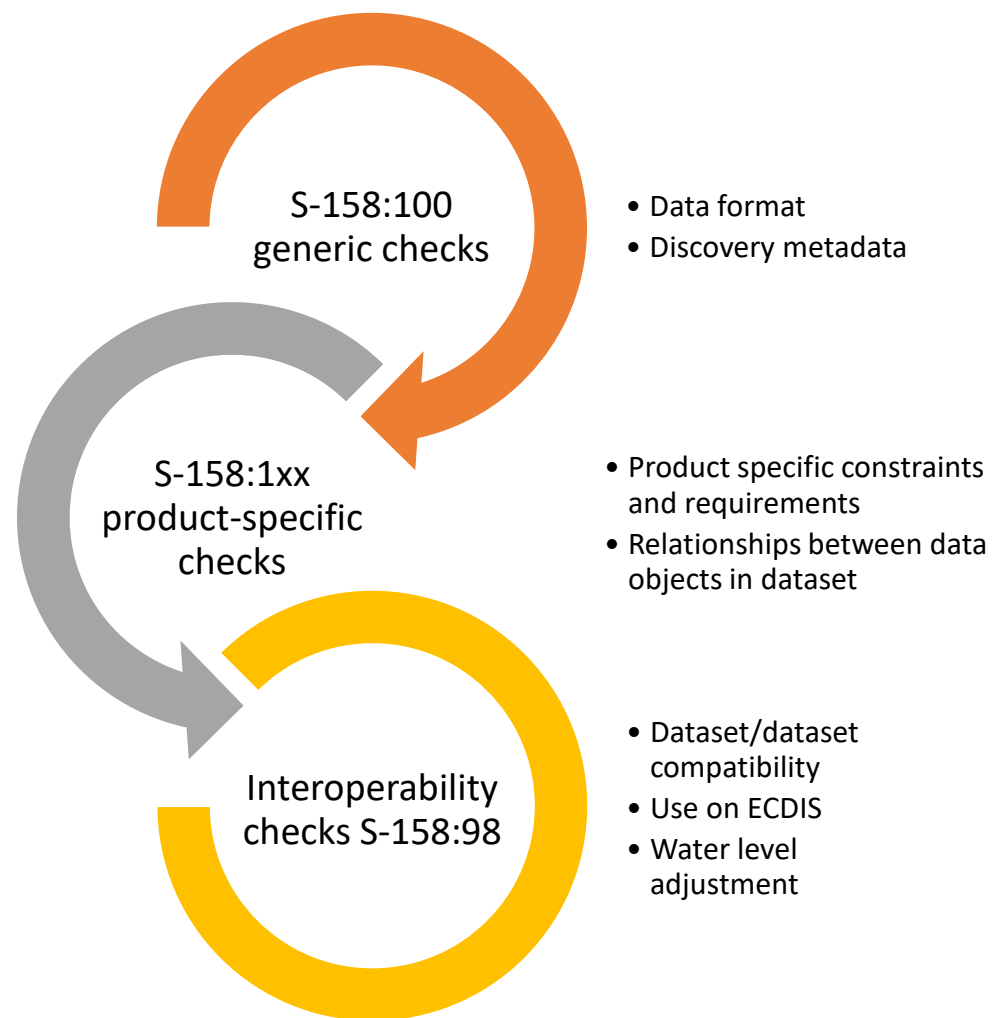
S-158:100 generic checks

• Data format
• Discovery metadata

S-158:1xx product-specific checks

• Product specific constraints and requirements
• Relationships between data objects in dataset

Interoperability checks S-158:98

• Dataset/dataset compatibility
• Use on ECDIS
• Water level adjustment